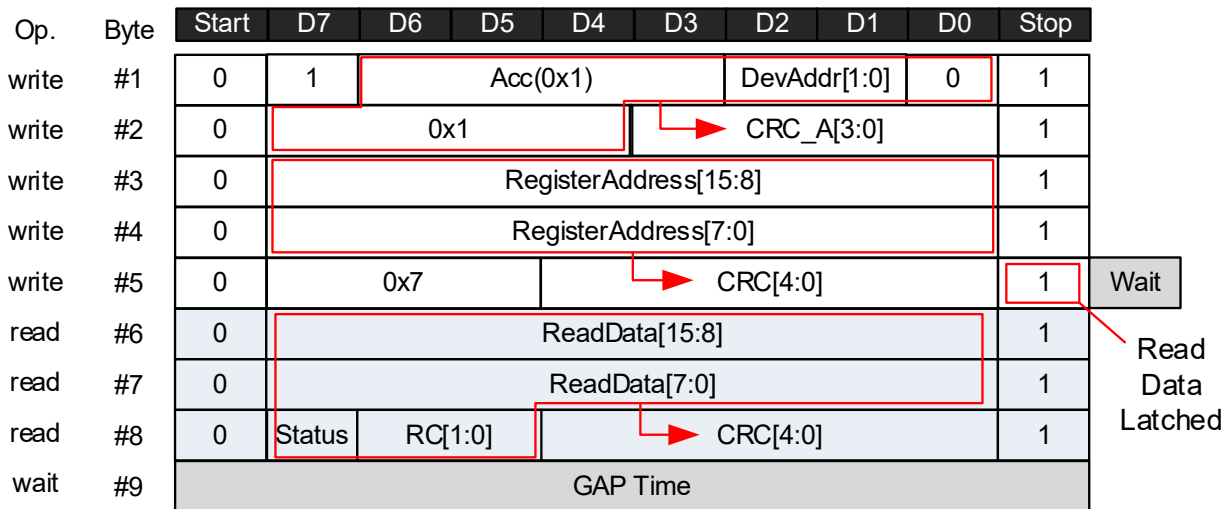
| Op. | Byte | Start | D7 | D6 | D5 | D4 | D3 | D2 | D1 | D0 | Stop | |
|---|---|---|---|---|---|---|---|---|---|---|---|---|
| write | #1 | 0 | 1 | Acc(0x1) | | | | DevAddr[1:0] | | 0 | 1 | |
| write | #2 | 0 | 0x1 | | | | CRC_A[3:0] | | | | 1 | |
| write | #3 | 0 | RegisterAddress[15:8] | | | | | | | | 1 | |
| write | #4 | 0 | RegisterAddress[7:0] | | | | | | | | 1 | |
| write | #5 | 0 | 0x7 | | | CRC[4:0] | | | | | 1 | Wait |
| read | #6 | 0 | ReadData[15:8] | | | | | | | | 1 | |
| read | #7 | 0 | ReadData[7:0] | | | | | | | | 1 | |
| read | #8 | 0 | Status | RC[1:0] | | CRC[4:0] | | | | | 1 | |
| wait | #9 | GAP Time | | | | | | | | | | |

Read Data Latched